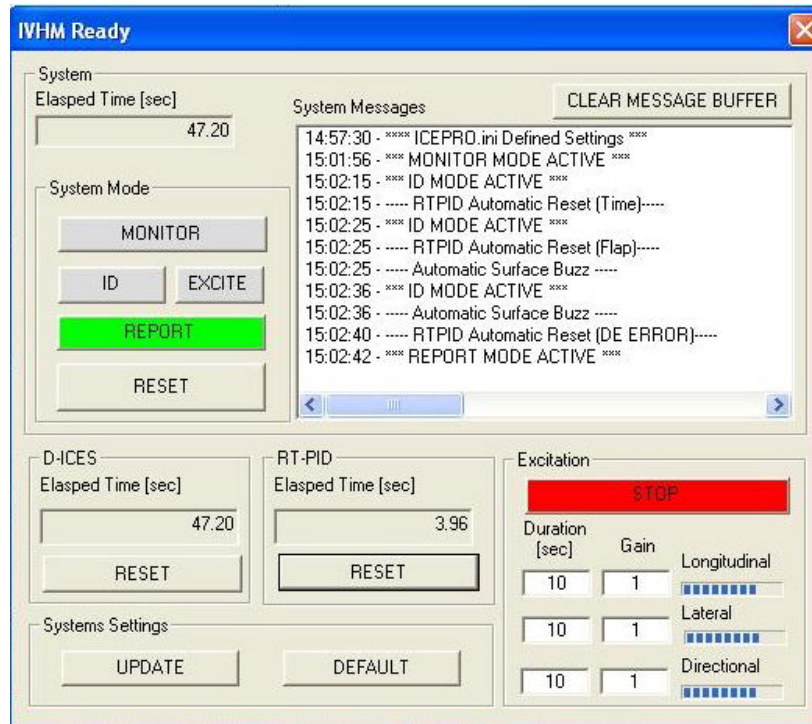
IVHM Ready

System
Elasped Time [sec]
47.20

System Messages
CLEAR MESSAGE BUFFER

14:57:30 - **** ICEPRO.ini Defined Settings ***
15:01:56 - *** MONITOR MODE ACTIVE ***
15:02:15 - *** ID MODE ACTIVE ***
15:02:15 - ----- RTPID Automatic Reset (Time)-----
15:02:25 - *** ID MODE ACTIVE ***
15:02:25 - ----- RTPID Automatic Reset (Flap)-----
15:02:25 - ----- Automatic Surface Buzz -----
15:02:36 - *** ID MODE ACTIVE ***
15:02:36 - ----- Automatic Surface Buzz -----
15:02:40 - ----- RTPID Automatic Reset (DE ERROR)-----
15:02:42 - *** REPORT MODE ACTIVE ***

System Mode
MONITOR
ID
EXCITE
REPORT
RESET

D-ICES
Elasped Time [sec]
47.20
RESET

RT-PID
Elasped Time [sec]
3.96
RESET

Excitation
STOP
Duration [sec]
Gain
Longitudinal
10
1
Lateral
10
1
Directional
10
1

Systems Settings
UPDATE
DEFAULT